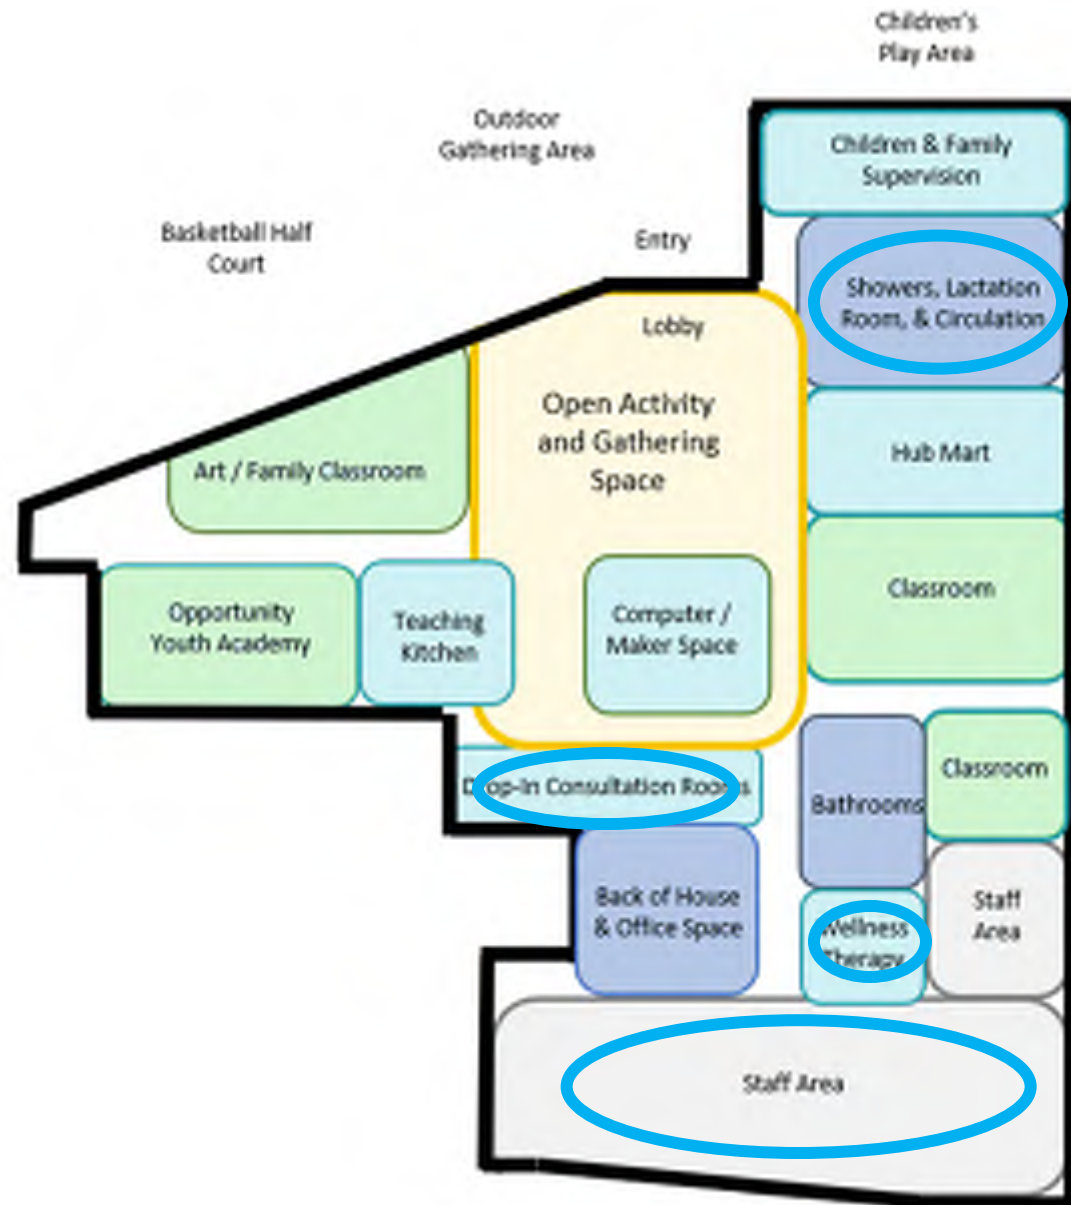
Children's Play Area

Outdoor Gathering Area

Children & Family Supervision

Basketball Half Court

Entry

Showers, Lactation Room, & Circulation

Lobby

Open Activity and Gathering Space

Art / Family Classroom

Hub Mart

Classroom

Opportunity Youth Academy

Teaching Kitchen

Computer / Maker Space

Drop-In Consultation Rooms

Classroom

Bathrooms

Back of House & Office Space

Wellness Therapy

Staff Area

Staff Area